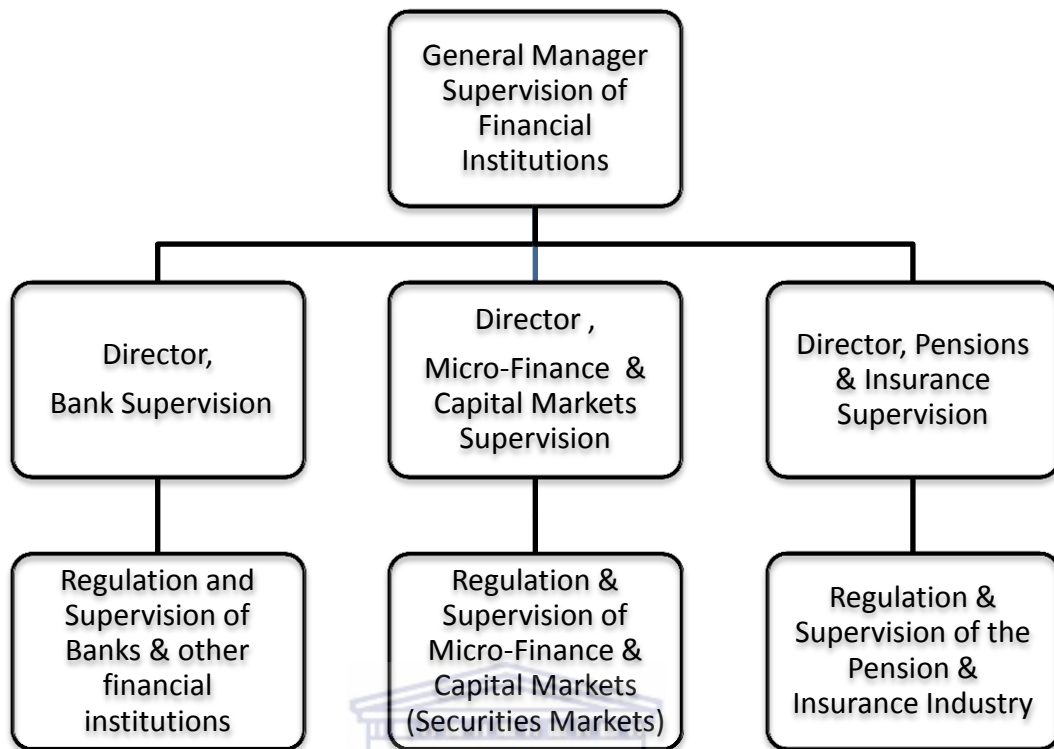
General Manager Supervision of Financial Institutions

Director, Bank Supervision

Director , Micro-Finance & Capital Markets Supervision

Director, Pensions & Insurance Supervision

Regulation and Supervision of Banks & other financial institutions

Regulation & Supervision of Micro-Finance & Capital Markets (Securities Markets)

Regulation & Supervision of the Pension & Insurance Industry